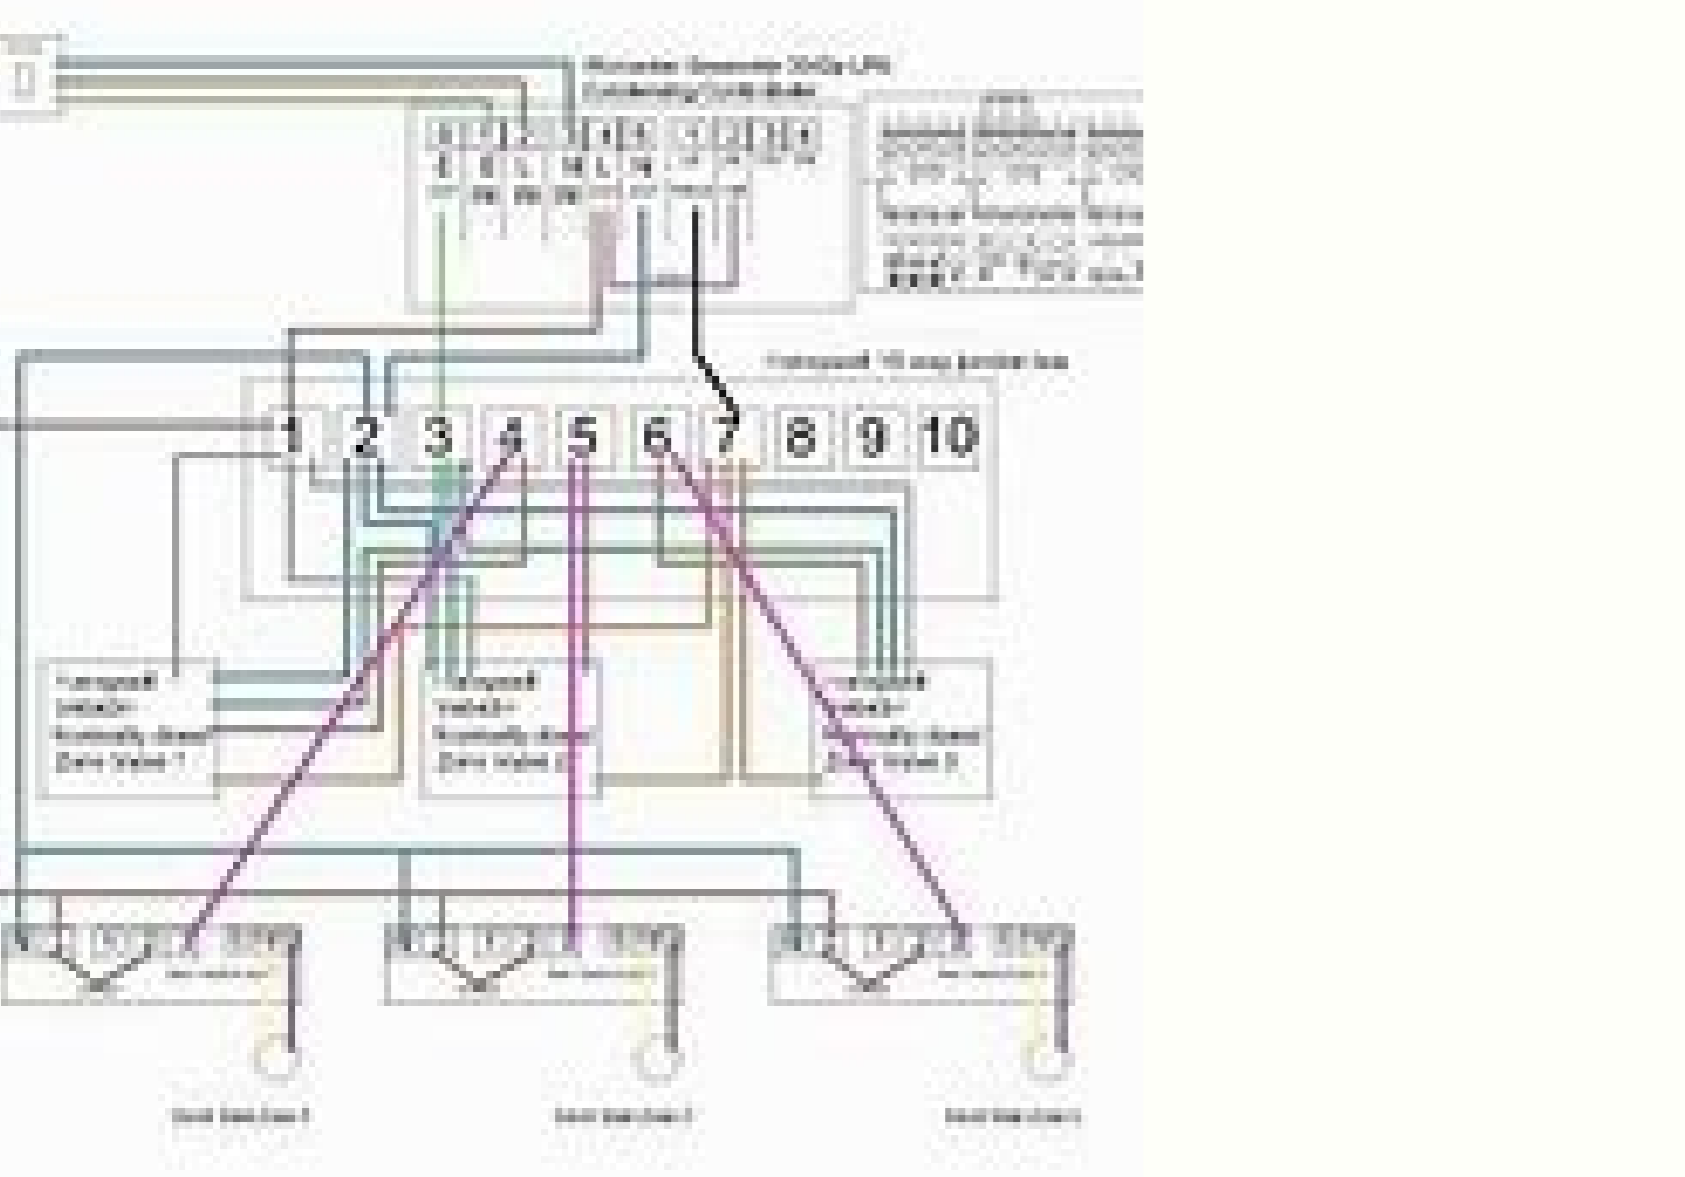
Worcester Greenstar 30CDi LPG Condensing Combi Boiler

Honeywell 10 way junction box

1 2 3 4 5 6 7 8 9 10

Honeywell V4043H Normally closed Zone Valve 1

Honeywell V4043H Normally closed Zone Valve 2

Honeywell V4043H Normally closed Zone Valve 3

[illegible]

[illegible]

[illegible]